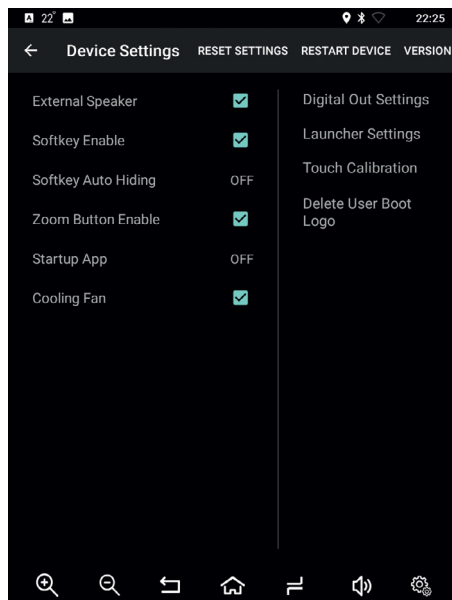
22° 22:25

← Device Settings RESET SETTINGS RESTART DEVICE VERSION

External Speaker

Softkey Enable

Softkey Auto Hiding OFF

Zoom Button Enable

Startup App OFF

Cooling Fan

Digital Out Settings

Launcher Settings

Touch Calibration

Delete User Boot Logo